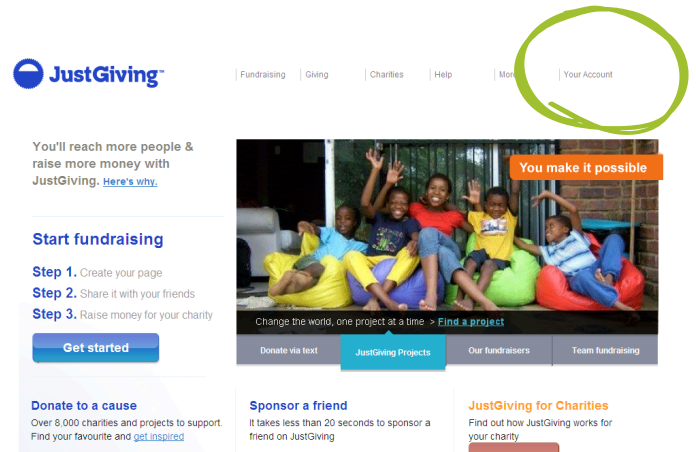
JustGiving™

Fundraising | Giving | Charities | Help | More | Your Account

You'll reach more people & raise more money with JustGiving. Here's why.

Start fundraising

Step 1. Create your page

Step 2. Share it with your friends

Step 3. Raise money for your charity

Get started

You make it possible

Change the world, one project at a time > Find a project

Donate via text | JustGiving Projects | Our fundraisers | Team fundraising

Donate to a cause

Over 8,000 charities and projects to support. Find your favourite and get inspired

Sponsor a friend

It takes less than 20 seconds to sponsor a friend on JustGiving

JustGiving for Charities

Find out how JustGiving works for your charity